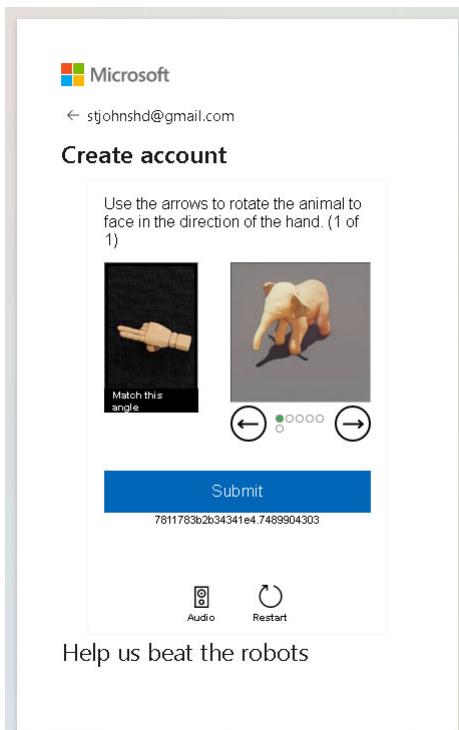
Microsoft

← stjohnshd@gmail.com

Create account

Use the arrows to rotate the animal to face in the direction of the hand. (1 of 1)

Match this angle

Submit

7811783b2b34341e4.7489904303

Audio

Restart

Help us beat the robots